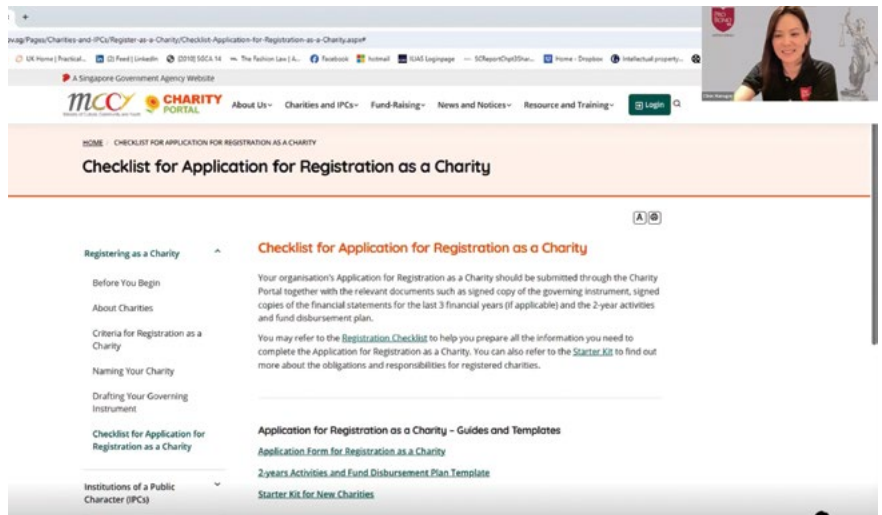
+

ovag/Pages/Charities-and-IPCs/Register-as-a-Charity/Checklist-Application-for-Registration-as-a-Charity.aspx#

UK Home | Practical... (2) Feed | LinkedIn [2010] SGCA 14 The Fashion Law | A... Facebook hotmail IUAS Loginpage SCReportChpt3Shar... Home - Dropbox Intellectual property...

A Singapore Government Agency Website

MCCY CHARITY PORTAL About Us Charities and IPCs Fund-Raising News and Notices Resource and Training Login

HOME / CHECKLIST FOR APPLICATION FOR REGISTRATION AS A CHARITY

Checklist for Application for Registration as a Charity

A

Registering as a Charity

Before You Begin

About Charities

Criteria for Registration as a Charity

Naming Your Charity

Drafting Your Governing Instrument

Checklist for Application for Registration as a Charity

Institutions of a Public Character (IPCs)

Checklist for Application for Registration as a Charity

Your organisation's Application for Registration as a Charity should be submitted through the Charity Portal together with the relevant documents such as signed copy of the governing instrument, signed copies of the financial statements for the last 3 financial years (if applicable) and the 2-year activities and fund disbursement plan.

You may refer to the Registration Checklist to help you prepare all the information you need to complete the Application for Registration as a Charity. You can also refer to the Starter Kit to find out more about the obligations and responsibilities for registered charities.

Application for Registration as a Charity – Guides and Templates

Application Form for Registration as a Charity

2-years Activities and Fund Disbursement Plan Template

Starter Kit for New Charities